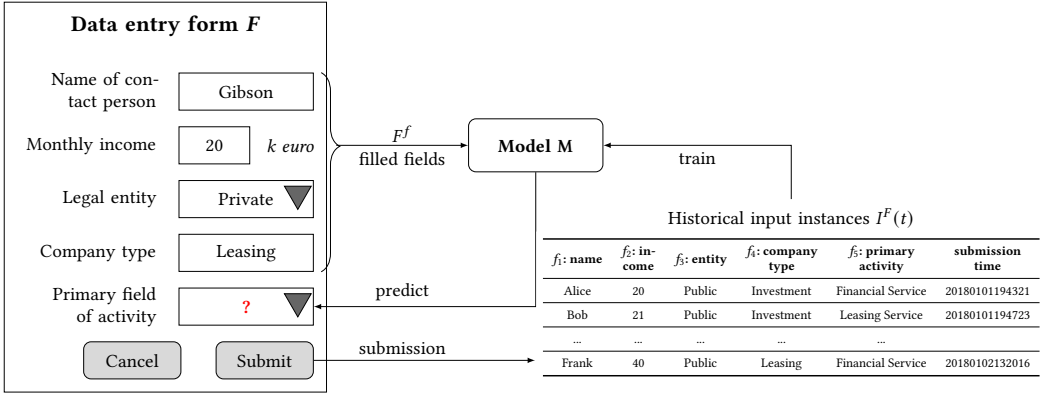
Data entry form $F$

Name of contact person
Gibson

Monthly income
20
$k$ euro

Legal entity
Private

Company type
Leasing

Primary field of activity
?

Cancel
Submit

$F^f$
filled fields

Model M

train

predict

submission

Historical input instances $I^F(t)$

| $f_1$: name | $f_2$: income | $f_3$: entity | $f_4$: company type | $f_5$: primary activity | submission time |
|---|---|---|---|---|---|
| Alice | 20 | Public | Investment | Financial Service | 20180101194321 |
| Bob | 21 | Public | Investment | Leasing Service | 20180101194723 |
| ... | ... | ... | ... | ... | |
| Frank | 40 | Public | Leasing | Financial Service | 20180102132016 |